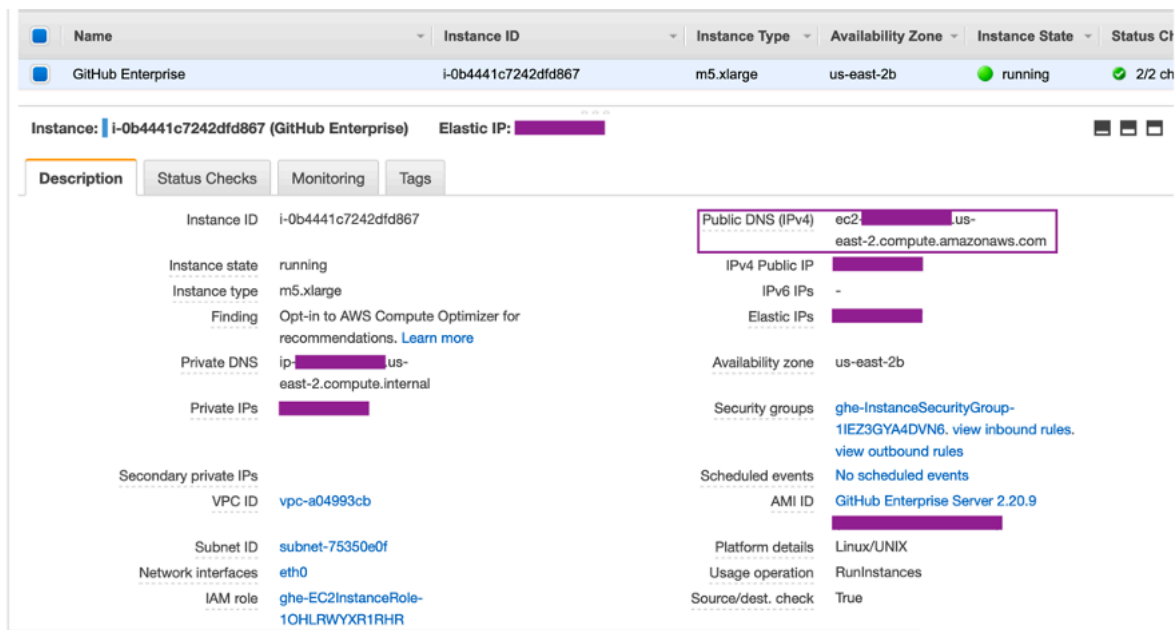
| | Name | Instance ID | Instance Type | Availability Zone | Instance State | Status Ch |
|---|---|---|---|---|---|---|
| | GitHub Enterprise | i-0b4441c7242dfd867 | m5.xlarge | us-east-2b | running | 2/2 ch |

Instance: i-0b4441c7242dfd867 (GitHub Enterprise) Elastic IP: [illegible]

Description | Status Checks | Monitoring | Tags

Instance ID i-0b4441c7242dfd867
Instance state running
Instance type m5.xlarge
Finding Opt-in to AWS Compute Optimizer for recommendations. Learn more
Private DNS ip-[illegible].us-east-2.compute.internal
Private IPs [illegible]
Secondary private IPs
VPC ID vpc-a04993cb
Subnet ID subnet-75350e0f
Network interfaces eth0
IAM role ghe-EC2InstanceRole-1OHLRWYXR1RHR

Public DNS (IPv4) ec2-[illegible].us-east-2.compute.amazonaws.com
IPv4 Public IP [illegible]
IPv6 IPs -
Elastic IPs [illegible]
Availability zone us-east-2b
Security groups ghe-InstanceSecurityGroup-1IEZ3GYA4DVN6. view inbound rules. view outbound rules
Scheduled events No scheduled events
AMI ID GitHub Enterprise Server 2.20.9 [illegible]
Platform details Linux/UNIX
Usage operation RunInstances
Source/dest. check True